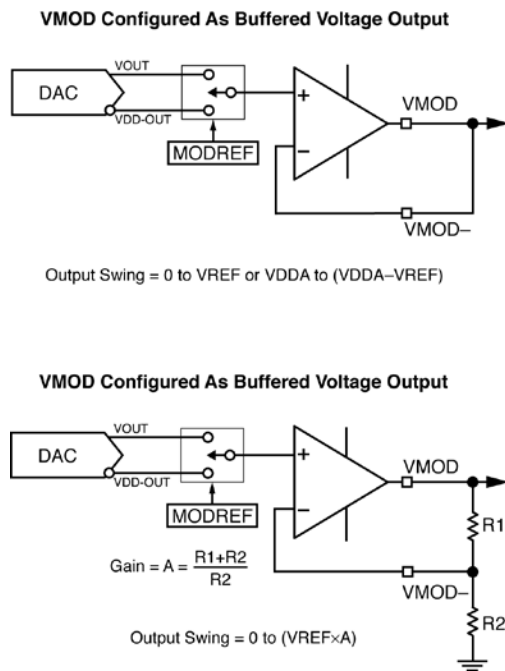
VMOD Configured As Buffered Voltage Output

DAC

VOUT

VDD-OUT

MODREF

+

−

VMOD

VMOD−

Output Swing = 0 to VREF or VDDA to (VDDA−VREF)

VMOD Configured As Buffered Voltage Output

DAC

VOUT

VDD-OUT

MODREF

+

−

VMOD

R1

VMOD−

R2

Gain = A = $\frac{R1+R2}{R2}$

Output Swing = 0 to (VREF×A)